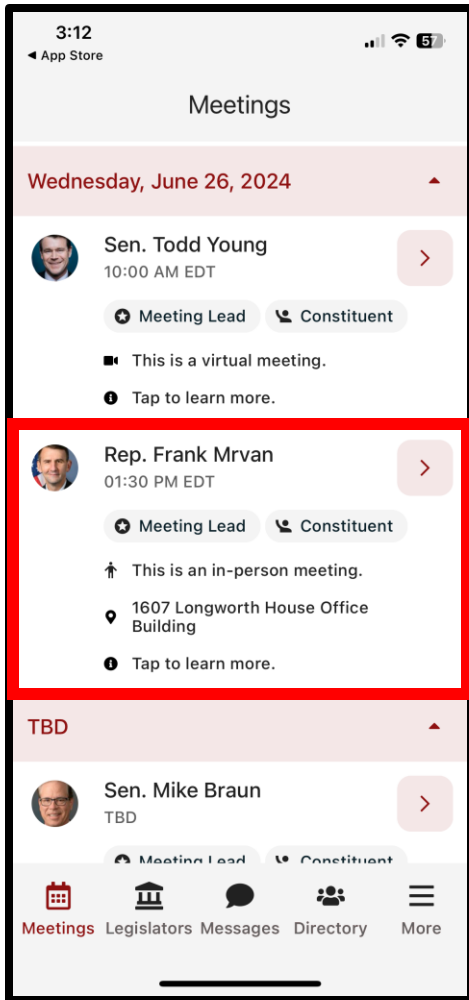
3:12
◀ App Store
57

Meetings

Wednesday, June 26, 2024

Sen. Todd Young
10:00 AM EDT

Meeting Lead
Constituent

This is a virtual meeting.

Tap to learn more.

Rep. Frank Mrvan
01:30 PM EDT

Meeting Lead
Constituent

This is an in-person meeting.

1607 Longworth House Office Building

Tap to learn more.

TBD

Sen. Mike Braun
TBD

Meeting Lead
Constituent

Meetings
Legislators
Messages
Directory
More